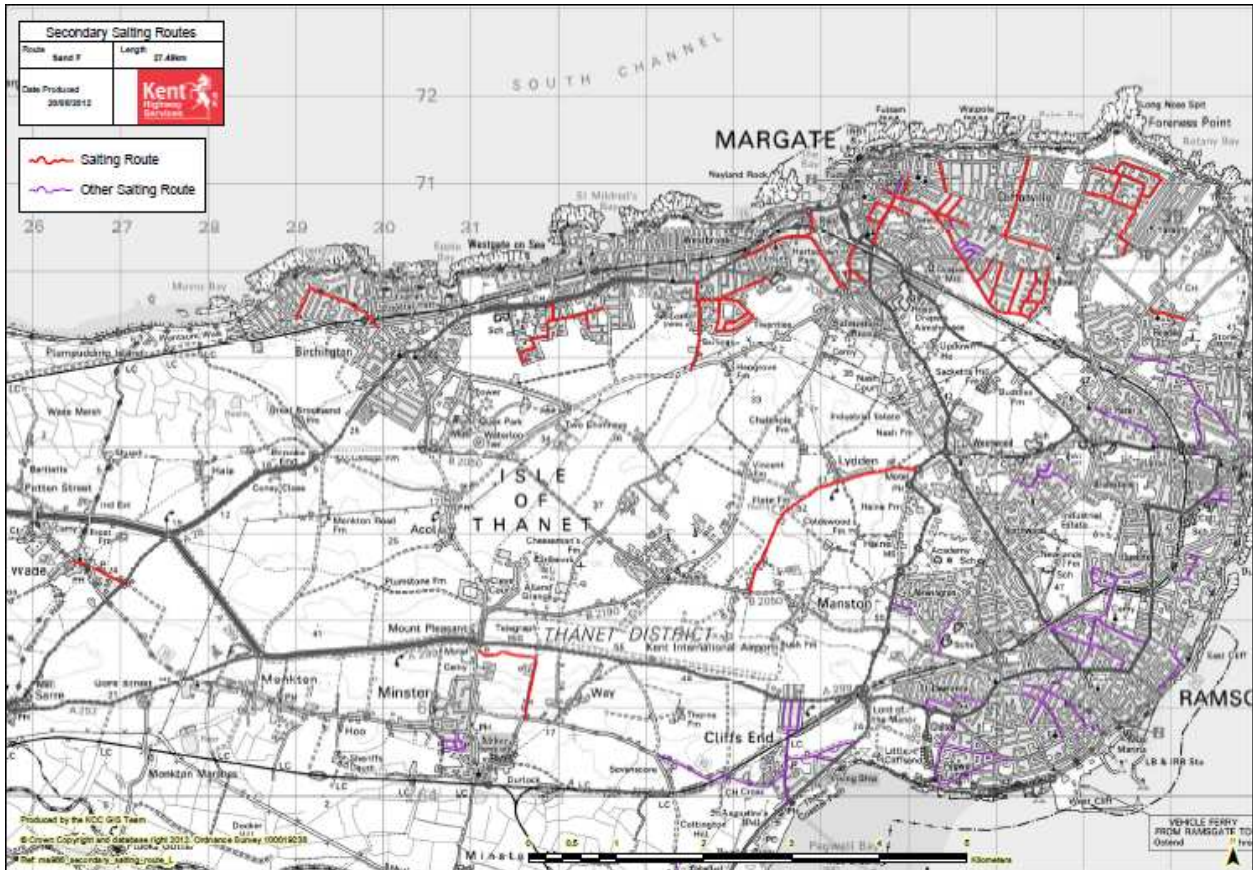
Secondary Salting Routes

Route Sand F
Length 27.49km
Date Produced 20/09/2012

Kent Highway Services

Salting Route
Other Salting Route

SOUTH CHANNEL

72
71

26 27 28 29 30 31

MARGATE

Nayland Rock
St Mildred's Bay
Westgate on Sea
Westbrook
Long Nose Spit
Foreness Point
Botany Bay
Fulsam
Walpole
Cliftonville

Minnis Bay
Plumpudding Island
Birchington
Wade Marsh
Bartletts
Potten Street
Great Brooksend
Quex Park
Two Chimneys
Hale
Coney Close
Acol
Monkton Road Fm
Plumstone Fm
Mount Pleasant
Monkton
Minster
Hoo
Monkton Marshes
Sheriffs Court
Durlock
Sevenscore
Cliffs End
Way
Thorne Fm
Lydden
Flete Fm
Manston
Nash Fm
Kent International Airport
Lord of the Manor
Little Cliffsend
Pegwell Bay
Ebbsfleet
Cottington Hill

ISLE OF THANET

THANET DISTRICT

RAMSG

Wade
A 253
A 299
B 2050
B 2190

VEHICLE FERRY FROM RAMSGATE TO Ostend

Produced by the KCC GIS Team
© Crown Copyright and database right 2012. Ordnance Survey 100019238
Ref: ma966_secondary_salting_route_L

0 0.5 1 2 3 4 5
Kilometers